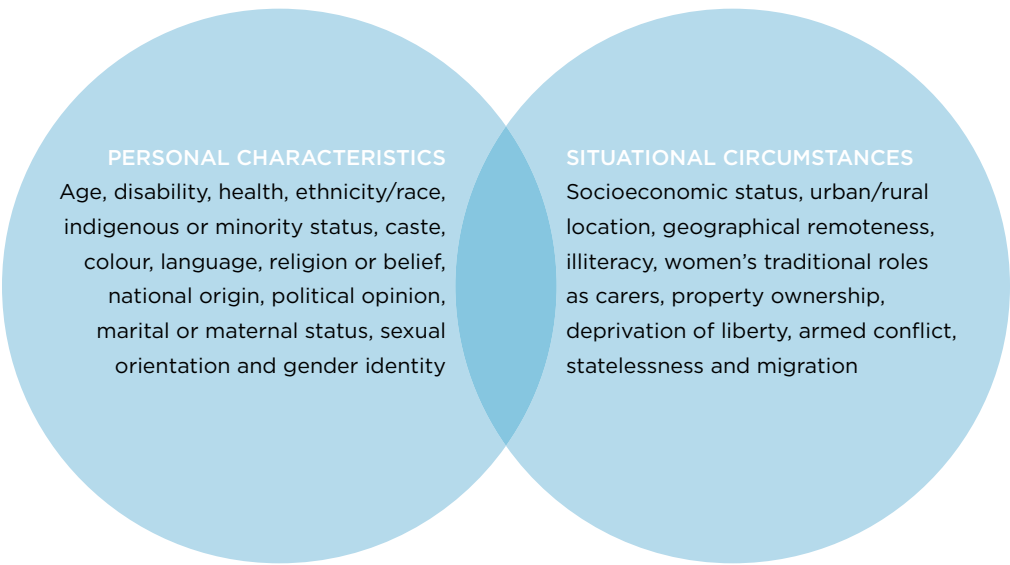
PERSONAL CHARACTERISTICS
Age, disability, health, ethnicity/race, indigenous or minority status, caste, colour, language, religion or belief, national origin, political opinion, marital or maternal status, sexual orientation and gender identity

SITUATIONAL CIRCUMSTANCES
Socioeconomic status, urban/rural location, geographical remoteness, illiteracy, women's traditional roles as carers, property ownership, deprivation of liberty, armed conflict, statelessness and migration